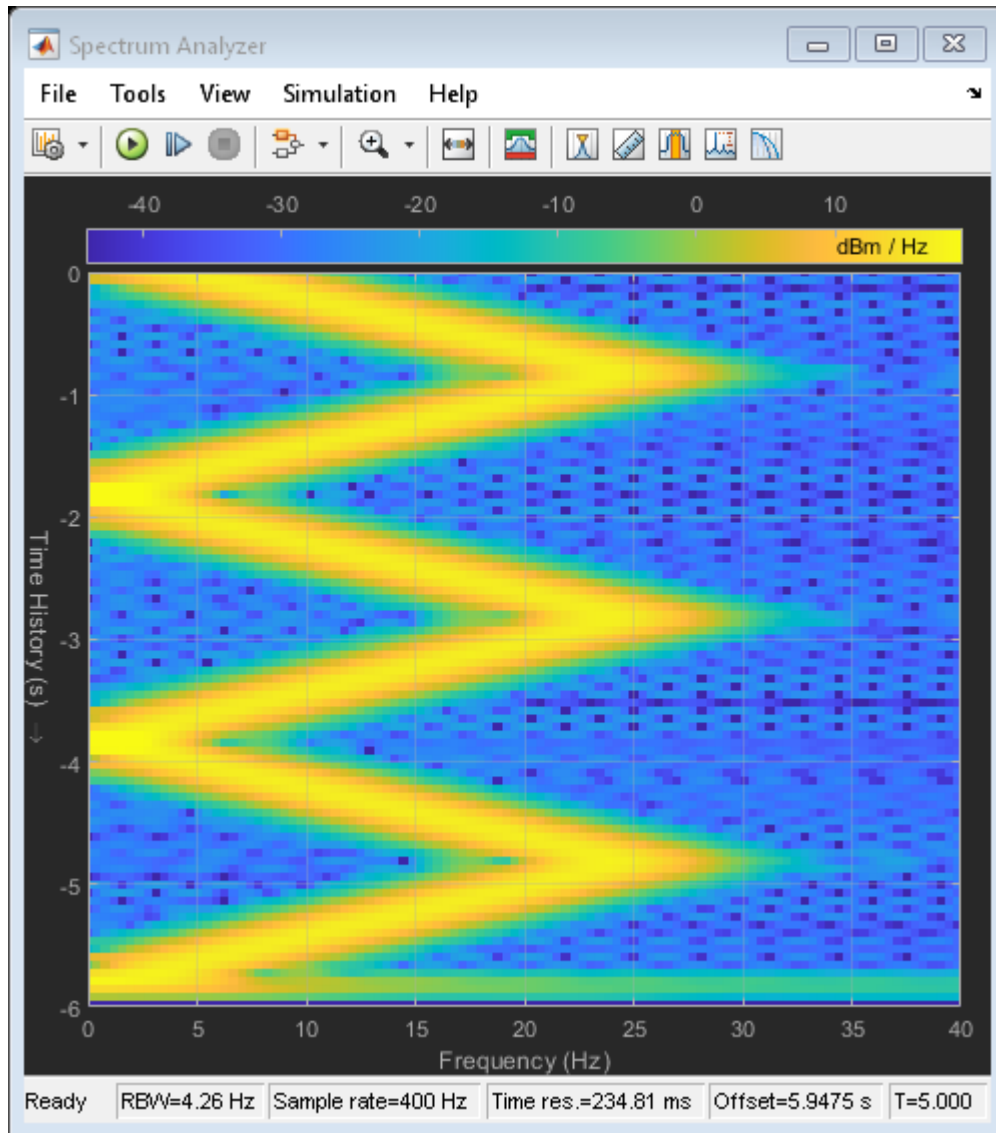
Spectrum Analyzer

File Tools View Simulation Help

-40 -30 -20 -10 0 10

dBm / Hz

0
-1
-2
-3
-4
-5
-6

Time History (s) →

0 5 10 15 20 25 30 35 40

Frequency (Hz)

Ready | RBW=4.26 Hz | Sample rate=400 Hz | Time res.=234.81 ms | Offset=5.9475 s | T=5.000